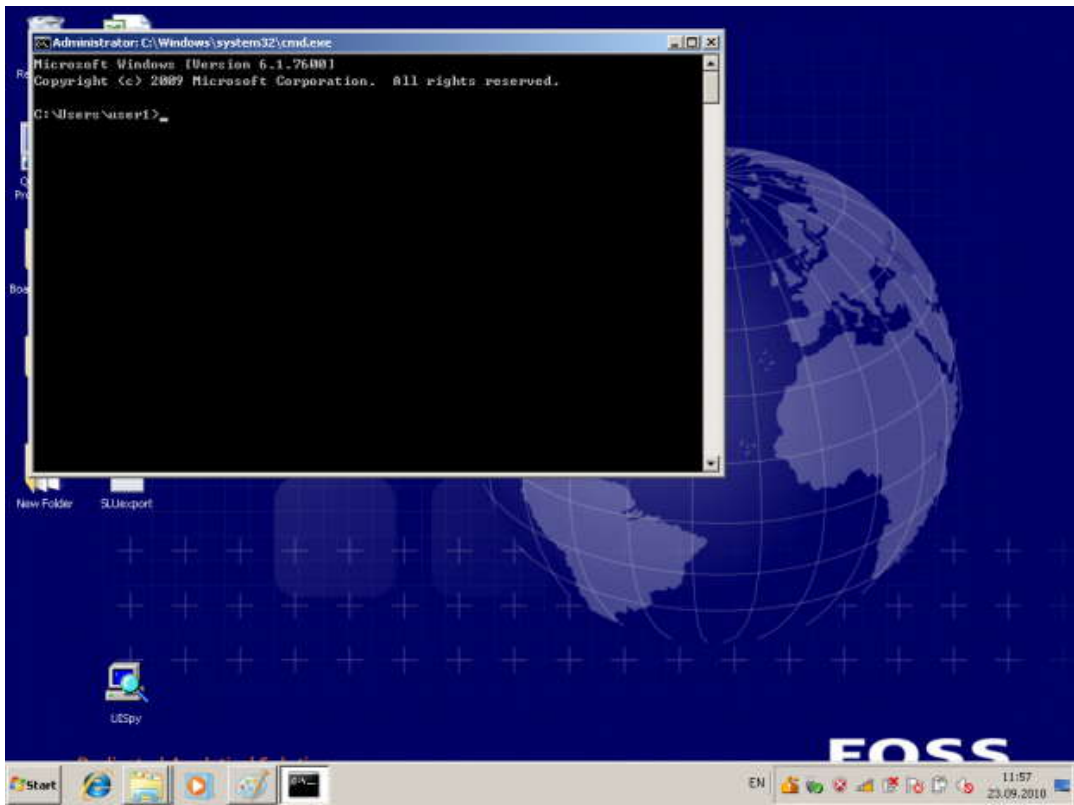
Administrator: C:\Windows\system32\cmd.exe

Microsoft Windows [Version 6.1.7600]
Copyright (c) 2009 Microsoft Corporation. All rights reserved.

C:\Users\user1>_

New Folder

SLUexport

UISpy

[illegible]

FOSS

Start

EN

11:57
23.09.2010